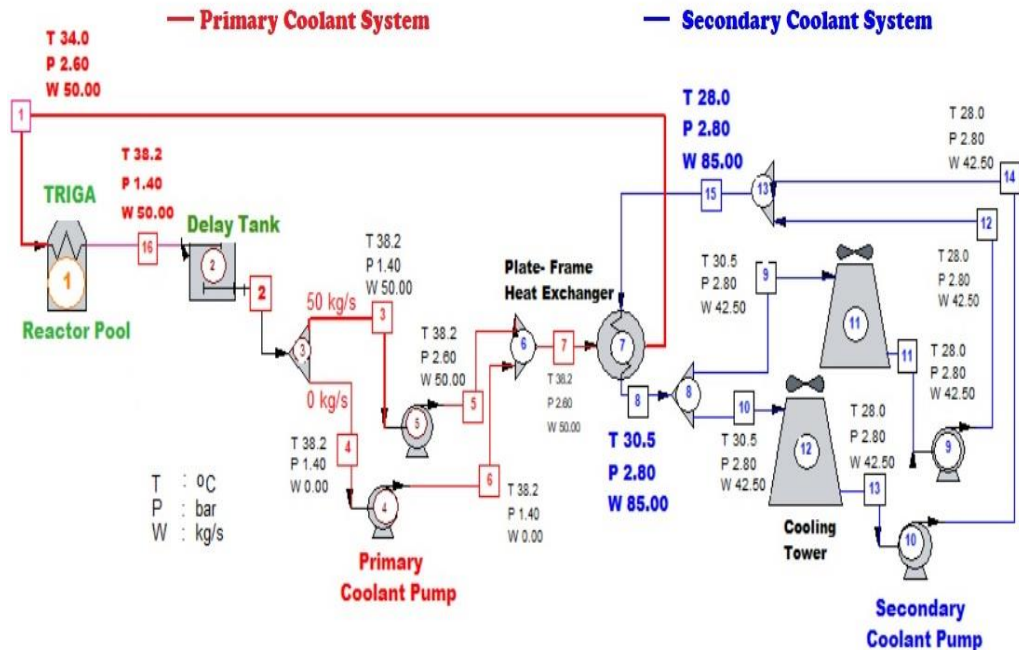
— Primary Coolant System

— Secondary Coolant System

T 34.0
P 2.60
W 50.00

1

T 38.2
P 1.40
W 50.00

TRIGA

1

Reactor Pool

16

Delay Tank

2

2

T 38.2
P 1.40
W 50.00

50 kg/s

3

3

0 kg/s

T 38.2
P 2.60
W 50.00

6

7

T 38.2
P 2.60
W 50.00

5

5

T 38.2
P 1.40
W 0.00

4

4

6

T 38.2
P 1.40
W 0.00

T : °C
P : bar
W : kg/s

Primary Coolant Pump

Plate- Frame Heat Exchanger

7

8

8

T 30.5
P 2.80
W 85.00

T 28.0
P 2.80
W 85.00

15

13

T 28.0
P 2.80
W 42.50

14

12

T 30.5
P 2.80
W 42.50

9

11

T 28.0
P 2.80
W 42.50

11

T 28.0
P 2.80
W 42.50

10

T 30.5
P 2.80
W 42.50

12

Cooling Tower

T 28.0
P 2.80
W 42.50

13

9

10

Secondary Coolant Pump